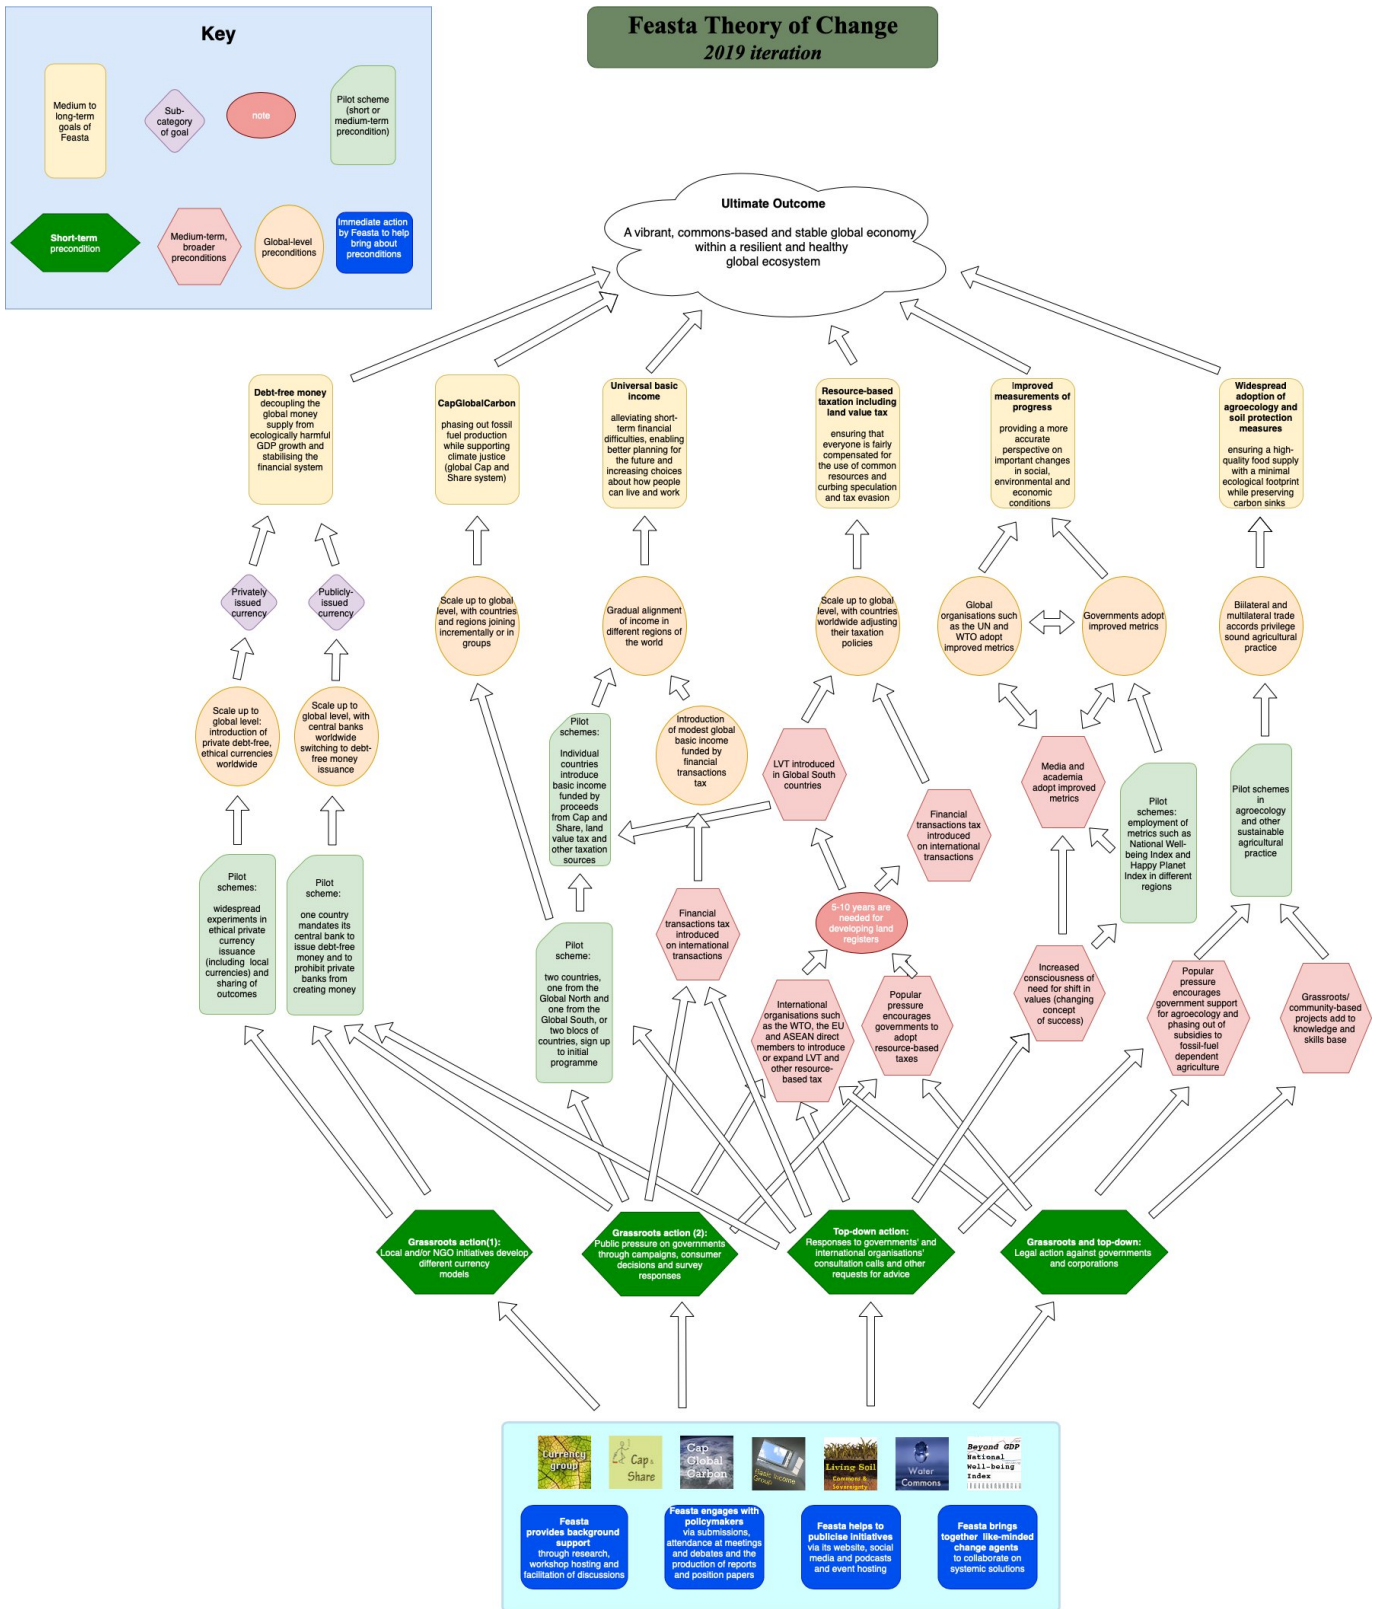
Key

Medium to long-term goals of Feasta

Sub-category of goal

note

Pilot scheme (short or medium-term precondition)

Short-term precondition

Medium-term, broader preconditions

Global-level preconditions

Immediate action by Feasta to help bring about preconditions

Feasta Theory of Change
2019 iteration

Ultimate Outcome

A vibrant, commons-based and stable global economy within a resilient and healthy global ecosystem

Debt-free money decoupling the global money supply from ecologically harmful GDP growth and stabilising the financial system

CapGlobalCarbon

phasing out fossil fuel production while supporting climate justice (global Cap and Share system)

Universal basic income

alleviating short-term financial difficulties, enabling better planning for the future and increasing choices about how people can live and work

Resource-based taxation including land value tax

ensuring that everyone is fairly compensated for the use of common resources and curbing speculation and tax evasion

Improved measurements of progress

providing a more accurate perspective on important changes in social, environmental and economic conditions

Widespread adoption of agroecology and soil protection measures

ensuring a high-quality food supply with a minimal ecological footprint while preserving carbon sinks

Privately issued currency

Publicly-issued currency

Scale up to global level, with countries and regions joining incrementally or in groups

Gradual alignment of income in different regions of the world

Scale up to global level, with countries worldwide adjusting their taxation policies

Global organisations such as the UN and WTO adopt improved metrics

Governments adopt improved metrics

Bilateral and multilateral trade accords privilege sound agricultural practice

Scale up to global level: introduction of private debt-free, ethical currencies worldwide

Scale up to global level, with central banks worldwide switching to debt-free money issuance

Pilot schemes:

Individual countries introduce basic income funded by proceeds from Cap and Share, land value tax and other taxation sources

Introduction of modest global basic income funded by financial transactions tax

LVT introduced in Global South countries

Media and academia adopt improved metrics

Pilot schemes: employment of metrics such as National Well-being Index and Happy Planet Index in different regions

Pilot schemes in agroecology and other sustainable agricultural practice

Financial transactions tax introduced on international transactions

Pilot schemes:

widespread experiments in ethical private currency issuance (including local currencies) and sharing of outcomes

Pilot scheme:

one country mandates its central bank to issue debt-free money and to prohibit private banks from creating money

Pilot scheme:

two countries, one from the Global North and one from the Global South, or two blocs of countries, sign up to initial programme

Financial transactions tax introduced on international transactions

5-10 years are needed for developing land registers

International organisations such as the WTO, the EU and ASEAN direct members to introduce or expand LVT and other resource-based tax

Popular pressure encourages governments to adopt resource-based taxes

Increased consciousness of need for shift in values (changing concept of success)

Popular pressure encourages government support for agroecology and phasing out of subsidies to fossil-fuel dependent agriculture

Grassroots/ community-based projects add to knowledge and skills base

Grassroots action(1): Local and/or NGO initiatives develop different currency models

Grassroots action (2): Public pressure on governments through campaigns, consumer decisions and survey responses

Top-down action: Responses to governments' and international organisations' consultation calls and other requests for advice

Grassroots and top-down: Legal action against governments and corporations

Currency group

Cap & Share

Cap Global Carbon

Basic Income Group

Living Soil Commons & Sovereignty

Water Commons

Beyond GDP National Well-being Index

Feasta provides background support through research, workshop hosting and facilitation of discussions

Feasta engages with policymakers via submissions, attendance at meetings and debates and the production of reports and position papers

Feasta helps to publicise initiatives via its website, social media and podcasts and event hosting

Feasta brings together like-minded change agents to collaborate on systemic solutions